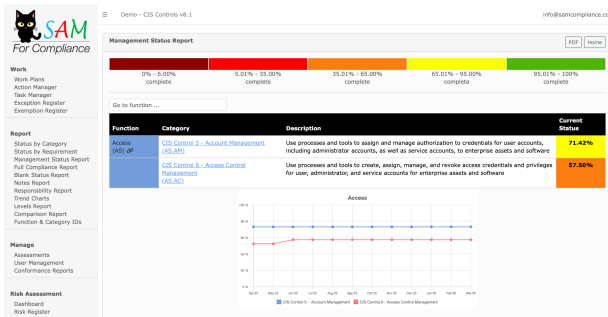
SAM
For Compliance

Demo - CIS Controls v8.1

info@samcompliance.co

Work
Work Plans
Action Manager
Task Manager
Exception Register
Exemption Register

Report
Status by Category
Status by Requirement
Management Status Report
Full Compliance Report
Blank Status Report
Notes Report
Responsibility Report
Trend Charts
Levels Report
Comparison Report
Function & Category IDs

Manage
Assessments
User Management
Conformance Reports

Risk Assessment
Dashboard
Risk Register

Management Status Report

PDF Home

0% - 5.00% complete | 5.01% - 35.00% complete | 35.01% - 65.00% complete | 65.01% - 95.00% complete | 95.01% - 100% complete

Go to function ...

| Function | Category | Description | Current Status |
|---|---|---|---|
| Access (AS) | CIS Control 5 - Account Management (AS.AM) | Use processes and tools to assign and manage authorization to credentials for user accounts, including administrator accounts, as well as service accounts, to enterprise assets and software | 71.42% |
| | CIS Control 6 - Access Control Management (AS.AC) | Use processes and tools to create, assign, manage, and revoke access credentials and privileges for user, administrator, and service accounts for enterprise assets and software | 57.50% |

Access

100 %
80 %
60 %
40 %
20 %
0 %

Apr 20 May 20 Jun 20 Jul 20 Aug 20 Sep 20 Oct 20 Nov 20 Dec 20 Jan 21 Feb 21 Mar 21

CIS Control 5 - Account Management    CIS Control 6 - Access Control Management